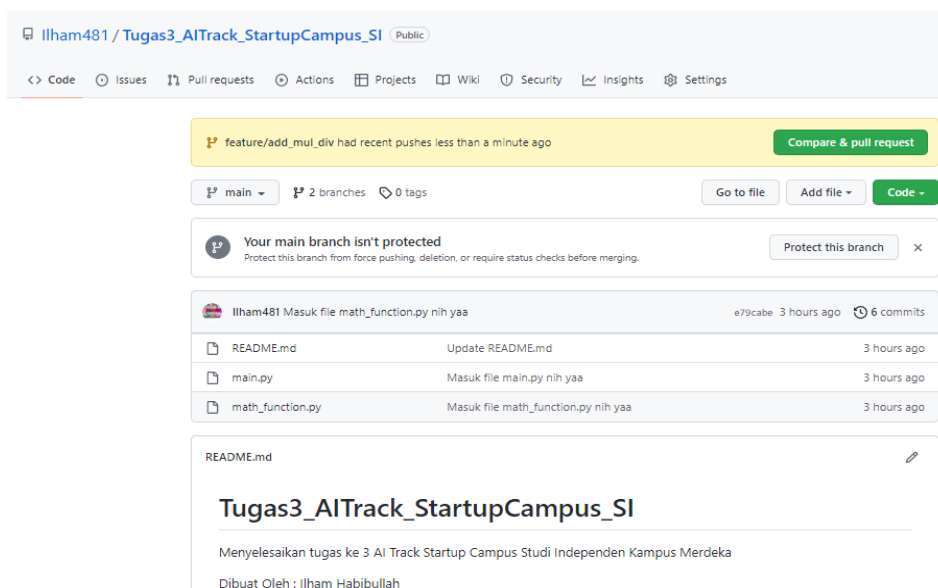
Ilham481 / Tugas3_AITrack_StartupCampus_SI Public

<> Code Issues Pull requests Actions Projects Wiki Security Insights Settings

feature/add_mul_div had recent pushes less than a minute ago

Compare & pull request

main 2 branches 0 tags

Go to file Add file Code

Your main branch isn't protected
Protect this branch from force pushing, deletion, or require status checks before merging.

Protect this branch ×

Ilham481 Masuk file math_function.py nih yaa e79cabe 3 hours ago 6 commits

| README.md | Update README.md | 3 hours ago |
|---|---|---|
| main.py | Masuk file main.py nih yaa | 3 hours ago |
| math_function.py | Masuk file math_function.py nih yaa | 3 hours ago |

README.md

Tugas3_AITrack_StartupCampus_SI

Menyelesaikan tugas ke 3 AI Track Startup Campus Studi Independen Kampus Merdeka

Dibuat Oleh : Ilham Habibullah